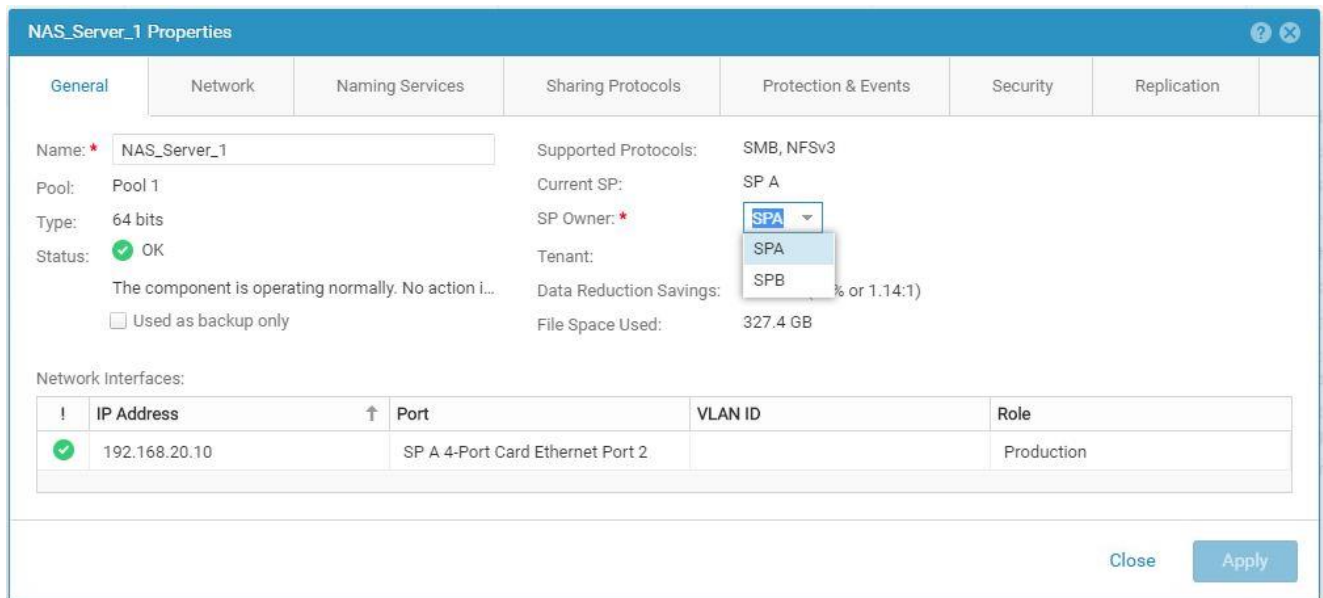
NAS_Server_1 Properties

General | Network | Naming Services | Sharing Protocols | Protection & Events | Security | Replication

Name: * NAS_Server_1
Pool: Pool 1
Type: 64 bits
Status: OK
The component is operating normally. No action i...
Used as backup only

Supported Protocols: SMB, NFSv3
Current SP: SP A
SP Owner: * SPA
SPA
SPB
Tenant:
Data Reduction Savings: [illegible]% or 1.14:1)
File Space Used: 327.4 GB

Network Interfaces:

| ! | IP Address | Port | VLAN ID | Role |
|---|---|---|---|---|
| | 192.168.20.10 | SP A 4-Port Card Ethernet Port 2 | | Production |

Close Apply